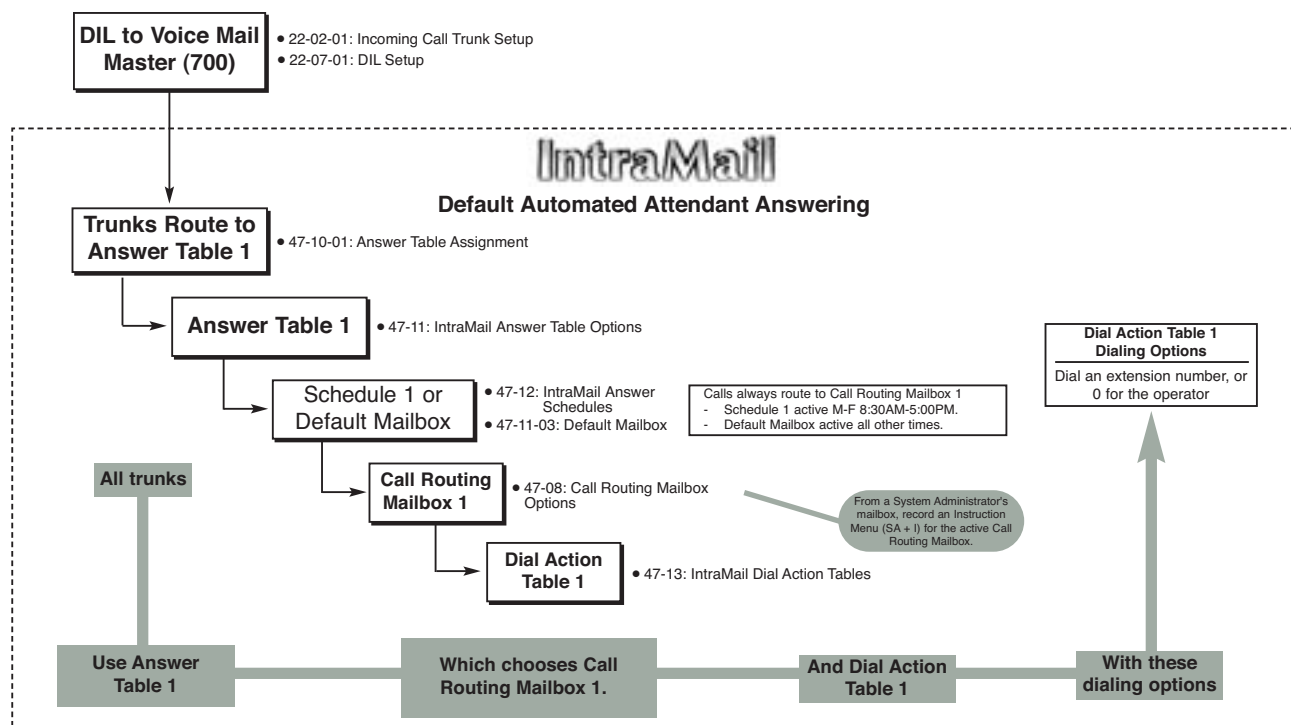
DIL to Voice Mail Master (700)

• 22-02-01: Incoming Call Trunk Setup
• 22-07-01: DIL Setup

IntraMail

Default Automated Attendant Answering

Trunks Route to Answer Table 1

• 47-10-01: Answer Table Assignment

Answer Table 1

• 47-11: IntraMail Answer Table Options

Schedule 1 or Default Mailbox

• 47-12: IntraMail Answer Schedules
• 47-11-03: Default Mailbox

Calls always route to Call Routing Mailbox 1
- Schedule 1 active M-F 8:30AM-5:00PM.
- Default Mailbox active all other times.

Dial Action Table 1 Dialing Options

Dial an extension number, or 0 for the operator

All trunks

Call Routing Mailbox 1

• 47-08: Call Routing Mailbox Options

From a System Administrator's mailbox, record an Instruction Menu (SA + I) for the active Call Routing Mailbox.

Dial Action Table 1

• 47-13: IntraMail Dial Action Tables

Use Answer Table 1

Which chooses Call Routing Mailbox 1.

And Dial Action Table 1

With these dialing options